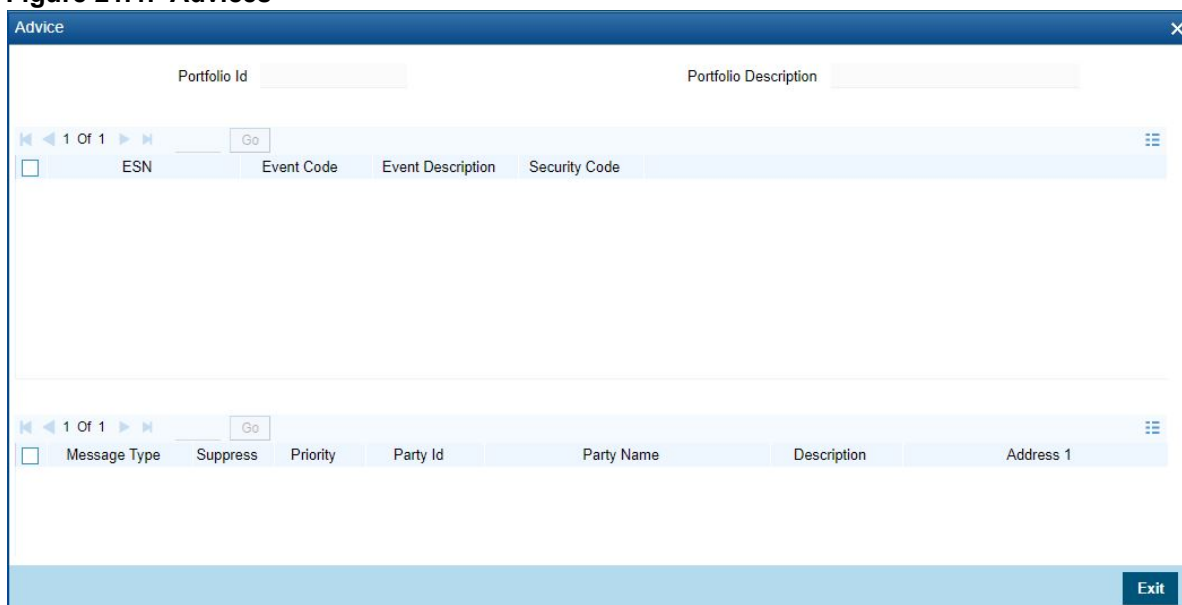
Figure 21.1: Advices

Advice

Portfolio Id

Portfolio Description

1 Of 1 Go

| ESN | Event Code | Event Description | Security Code |
|---|---|---|---|

1 Of 1 Go

| Message Type | Suppress | Priority | Party Id | Party Name | Description | Address 1 |
|---|---|---|---|---|---|---|

Exit